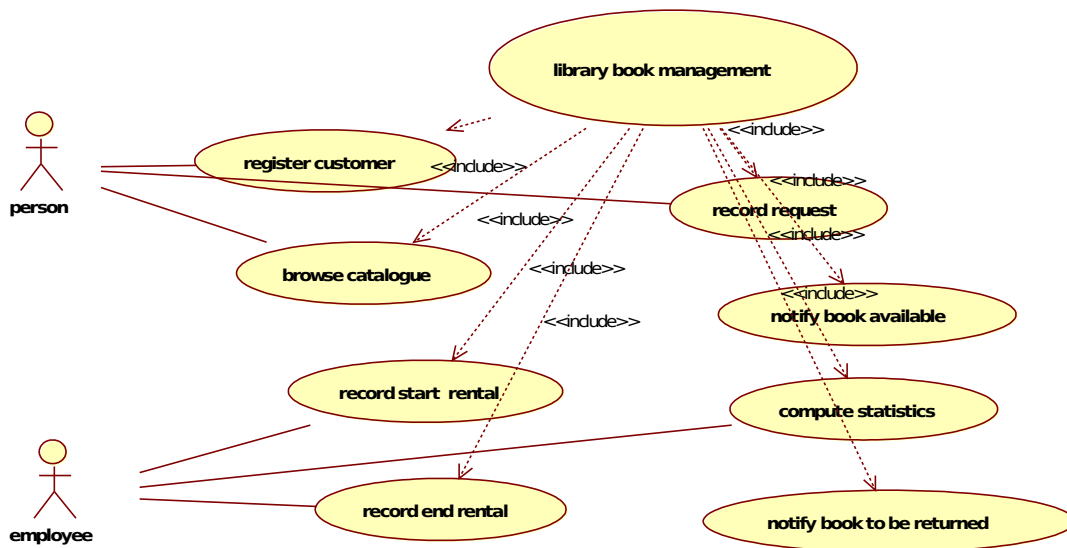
library book management

<<include>>

register customer

<<include>>

person

<<include>>

record request

<<include>>

<<include>>

browse catalogue

<<include>>

<<include>>

<<include>>

notify book available

record start rental

compute statistics

employee

record end rental

notify book to be returned